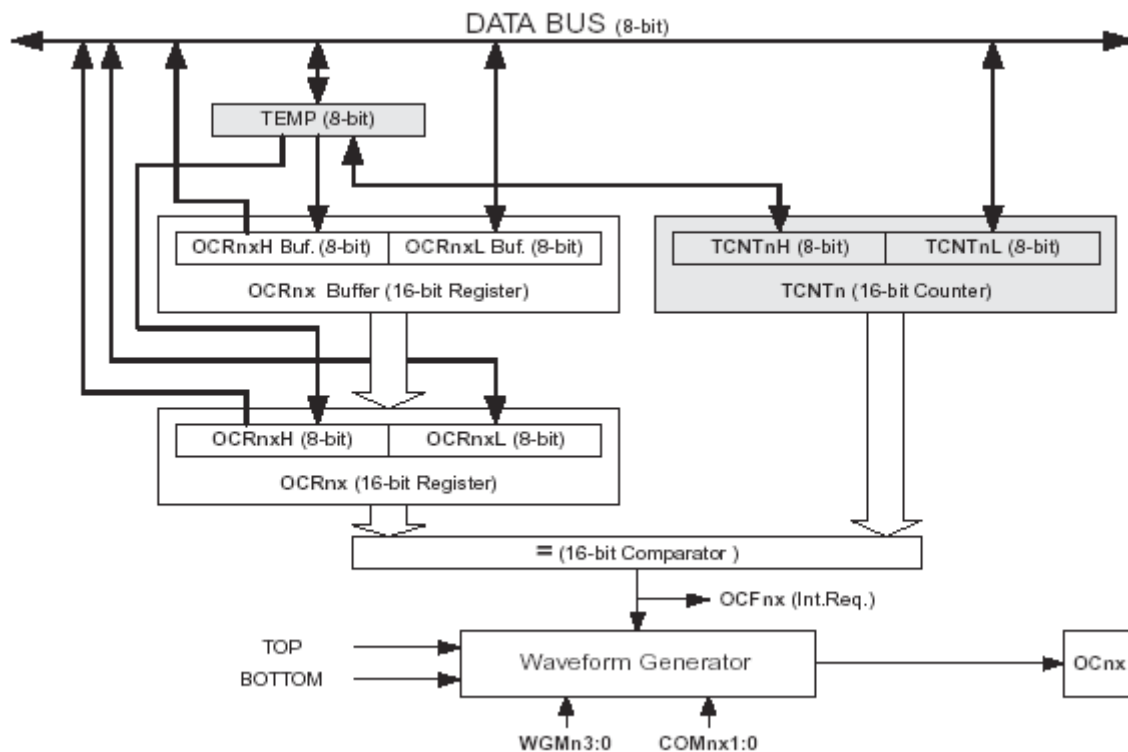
DATA BUS (8-bit)

TEMP (8-bit)

OCRnxH Buf. (8-bit)
OCRnxL Buf. (8-bit)
OCRnx Buffer (16-bit Register)

TCNTnH (8-bit)
TCNTnL (8-bit)
TCNTn (16-bit Counter)

OCRnxH (8-bit)
OCRnxL (8-bit)
OCRnx (16-bit Register)

= (16-bit Comparator )

OCFnx (Int.Req.)

TOP
BOTTOM
Waveform Generator
OCnx

WGMn3:0
COMnx1:0